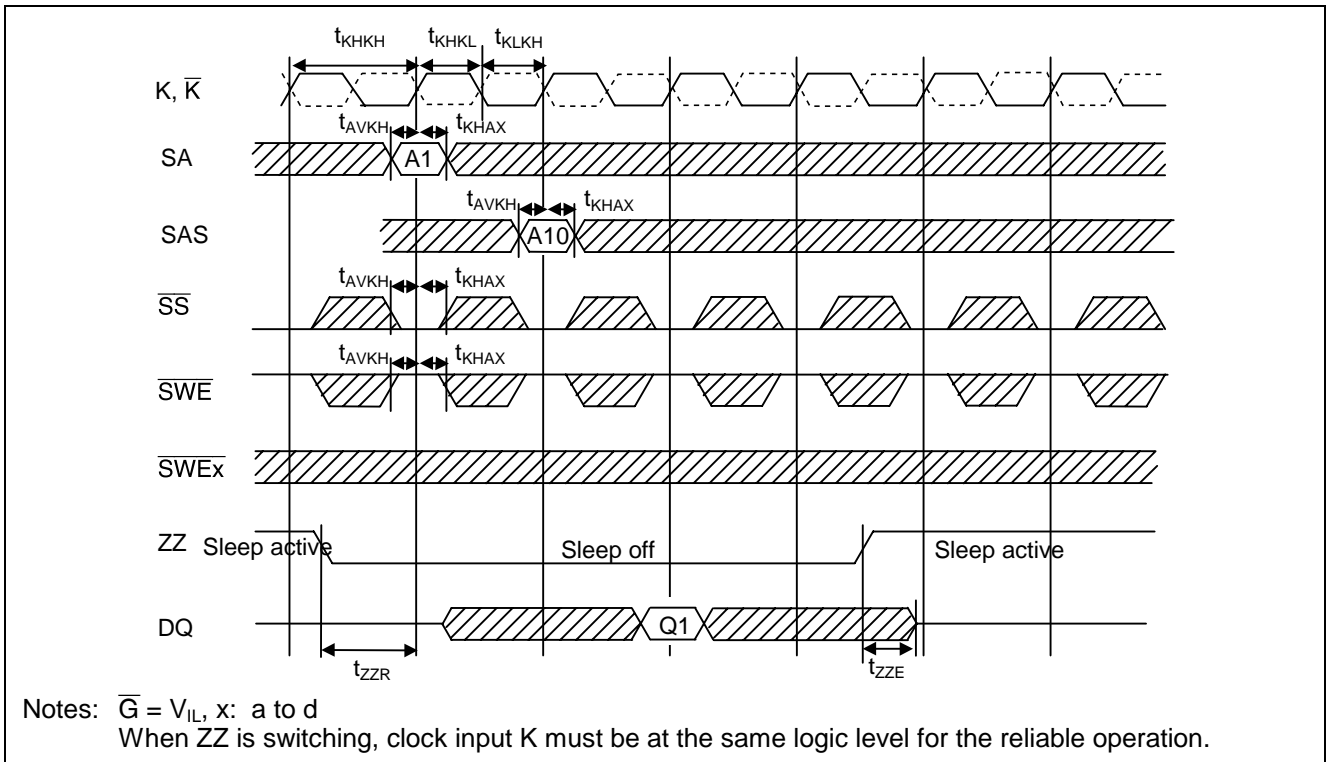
$t_{KHKH}$ $t_{KHKL}$ $t_{KLKH}$

K, $\overline{K}$

$t_{AVKH}$ $t_{KHAX}$

SA

A1

$t_{AVKH}$ $t_{KHAX}$

SAS

A10

$t_{AVKH}$ $t_{KHAX}$

$\overline{SS}$

$t_{AVKH}$ $t_{KHAX}$

$\overline{SWE}$

$\overline{SWEx}$

ZZ Sleep active

Sleep off

Sleep active

DQ

Q1

$t_{ZZR}$

$t_{ZZE}$

Notes: $\overline{G}$ = $V_{IL}$, x: a to d
When ZZ is switching, clock input K must be at the same logic level for the reliable operation.